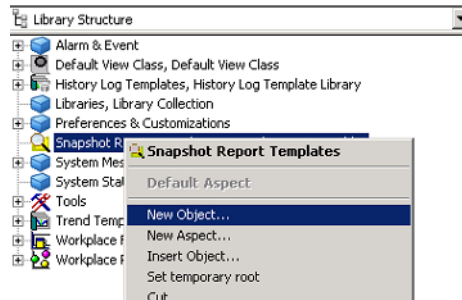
Library Structure
Alarm & Event
Default View Class, Default View Class
History Log Templates, History Log Template Library
Libraries, Library Collection
Preferences & Customizations
Snapshot R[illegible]
System Mes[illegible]
System Sta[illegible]
Tools
Trend Temp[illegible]
Workplace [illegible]
Workplace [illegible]

Snapshot Report Templates
Default Aspect
New Object...
New Aspect...
Insert Object...
Set temporary root
Cut